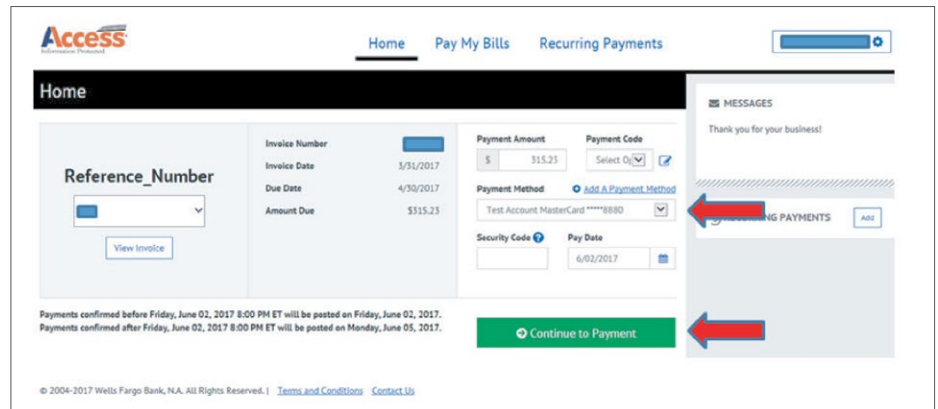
Access
Information Protected

Home Pay My Bills Recurring Payments

Home

Reference_Number

View Invoice

Invoice Number
Invoice Date 3/31/2017
Due Date 4/30/2017
Amount Due $315.23

Payment Amount
$ 315.23
Payment Code
Select O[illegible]

Payment Method
Add A Payment Method
Test Account MasterCard *****8880

Security Code
Pay Date
6/02/2017

MESSAGES
Thank you for your business!

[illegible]ING PAYMENTS
Add

Payments confirmed before Friday, June 02, 2017 8:00 PM ET will be posted on Friday, June 02, 2017.
Payments confirmed after Friday, June 02, 2017 8:00 PM ET will be posted on Monday, June 05, 2017.

Continue to Payment

© 2004-2017 Wells Fargo Bank, N.A. All Rights Reserved. | Terms and Conditions Contact Us